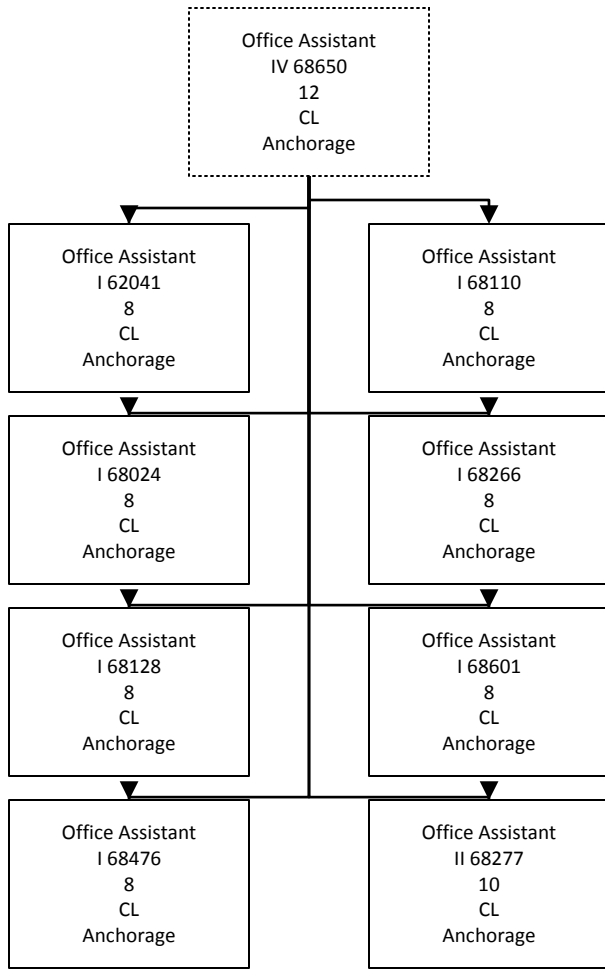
Office Assistant
IV 68650
12
CL
Anchorage

Office Assistant
I 62041
8
CL
Anchorage

Office Assistant
I 68110
8
CL
Anchorage

Office Assistant
I 68024
8
CL
Anchorage

Office Assistant
I 68266
8
CL
Anchorage

Office Assistant
I 68128
8
CL
Anchorage

Office Assistant
I 68601
8
CL
Anchorage

Office Assistant
I 68476
8
CL
Anchorage

Office Assistant
II 68277
10
CL
Anchorage